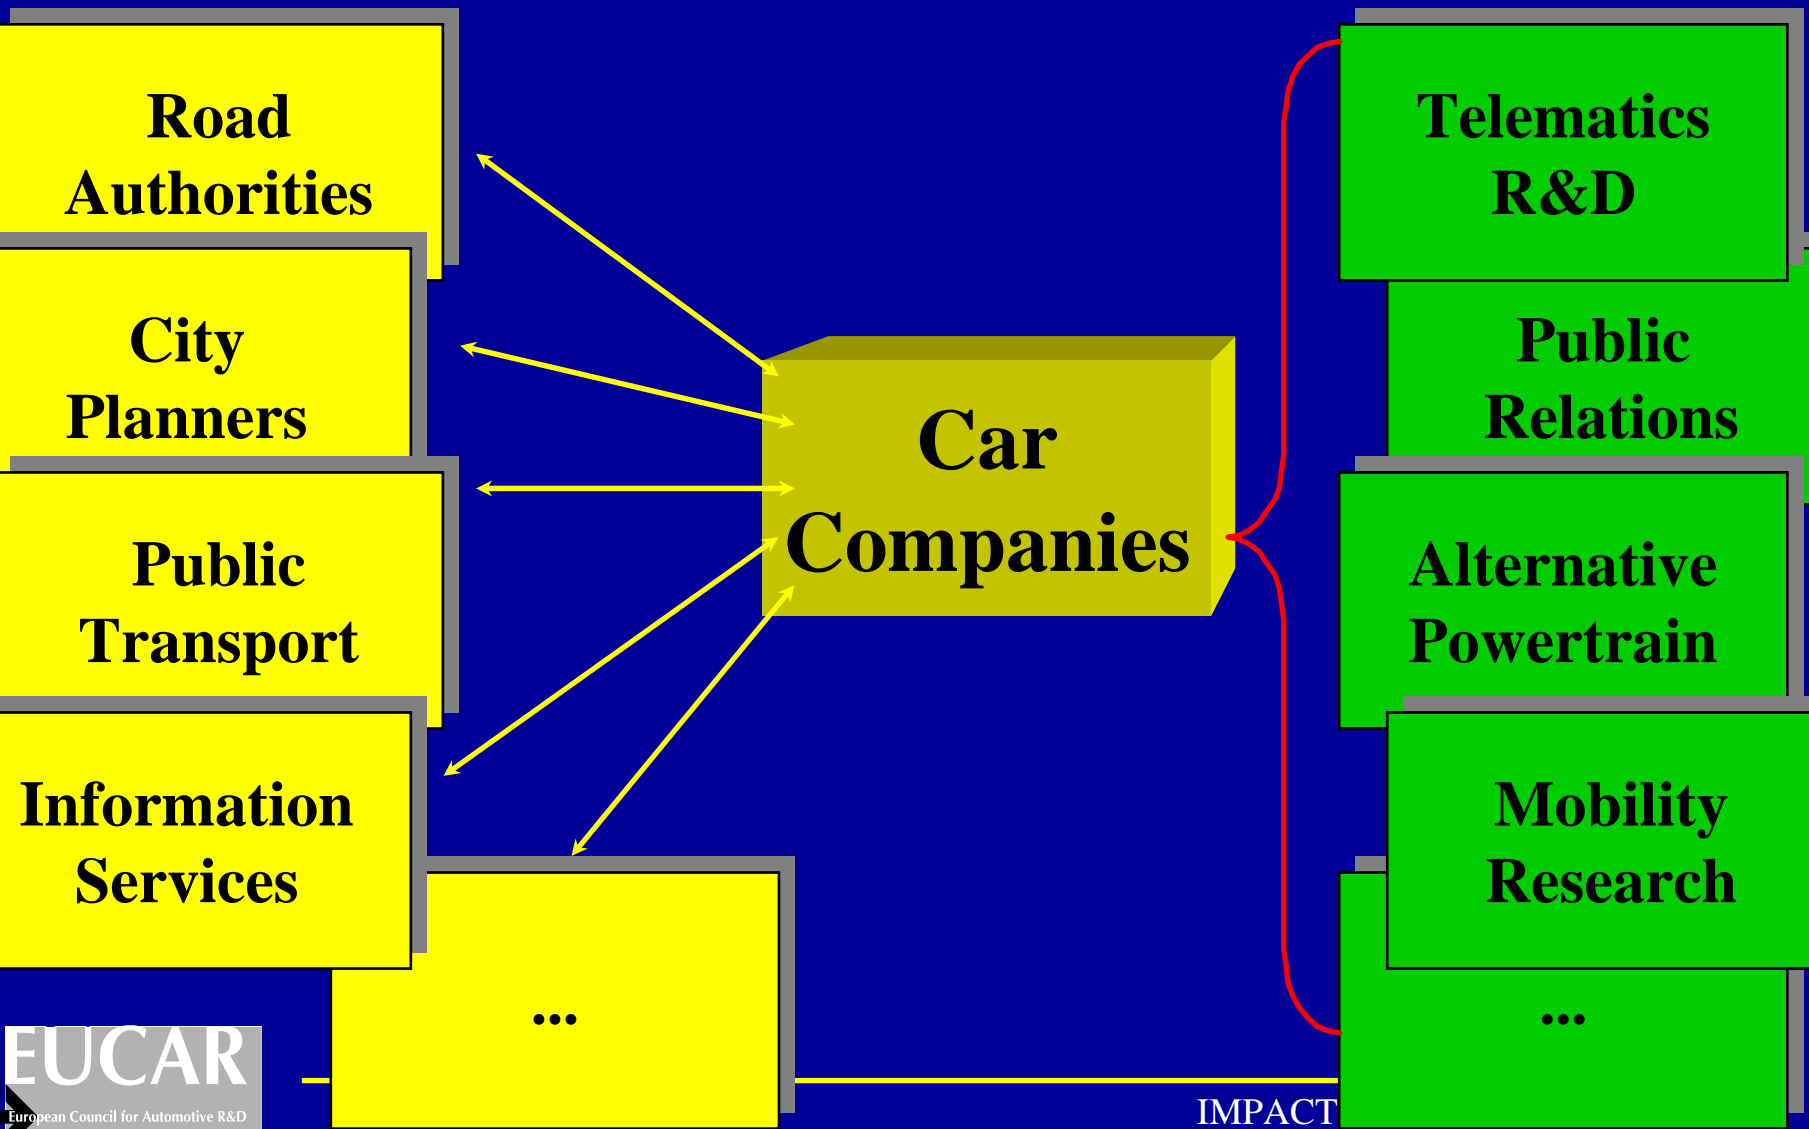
Road Authorities

City Planners

Public Transport

Information Services

...

Car Companies

Telematics R&D

Public Relations

Alternative Powertrain

Mobility Research

...

EUCAR
European Council for Automotive R&D

IMPACT